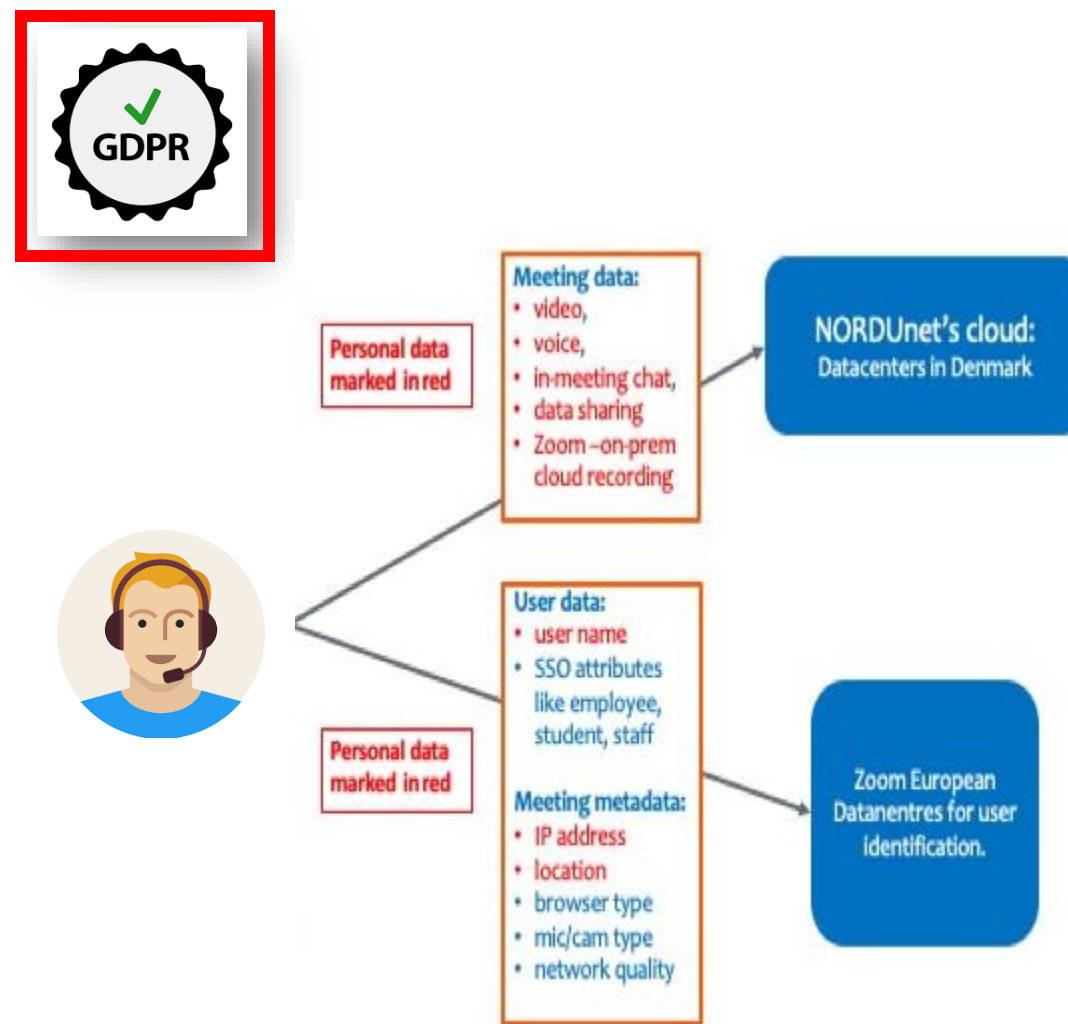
GDPR

Personal data marked in red

Meeting data:
• video,
• voice,
• in-meeting chat,
• data sharing
• Zoom –on-prem cloud recording

NORDUnet's cloud:
Datacenters in Denmark

User data:
• user name
• SSO attributes like employee, student, staff

Meeting metadata:
• IP address
• location
• browser type
• mic/cam type
• network quality

Personal data marked in red

Zoom European Datanentres for user identification.